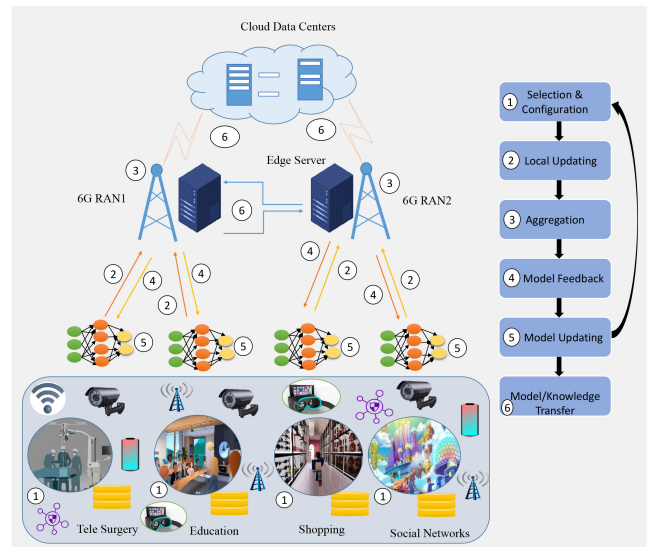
Cloud Data Centers

6

6

3

Edge Server

3

6G RAN1

6

6G RAN2

2

4

4

4

2

2

2

4

2

4

5

5

5

5

1

1

1

1

Tele Surgery

Education

Shopping

Social Networks

1 Selection & Configuration

2 Local Updating

3 Aggregation

4 Model Feedback

5 Model Updating

6 Model/Knowledge Transfer